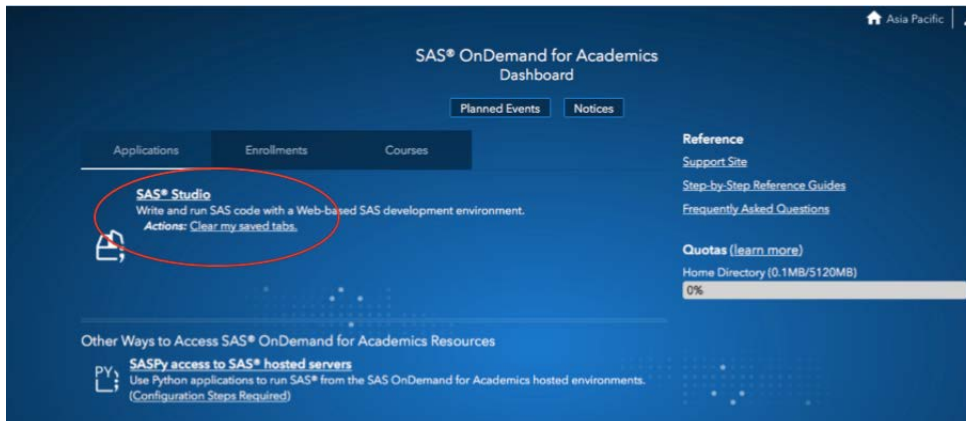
Asia Pacific

SAS® OnDemand for Academics
Dashboard

Planned Events
Notices

Applications
Enrollments
Courses

SAS® Studio
Write and run SAS code with a Web-based SAS development environment.
Actions: Clear my saved tabs.

Reference
Support Site
Step-by-Step Reference Guides
Frequently Asked Questions

Quotas (learn more)
Home Directory (0.1MB/5120MB)
0%

Other Ways to Access SAS® OnDemand for Academics Resources

PY
SASPy access to SAS® hosted servers
Use Python applications to run SAS® from the SAS OnDemand for Academics hosted environments.
(Configuration Steps Required)